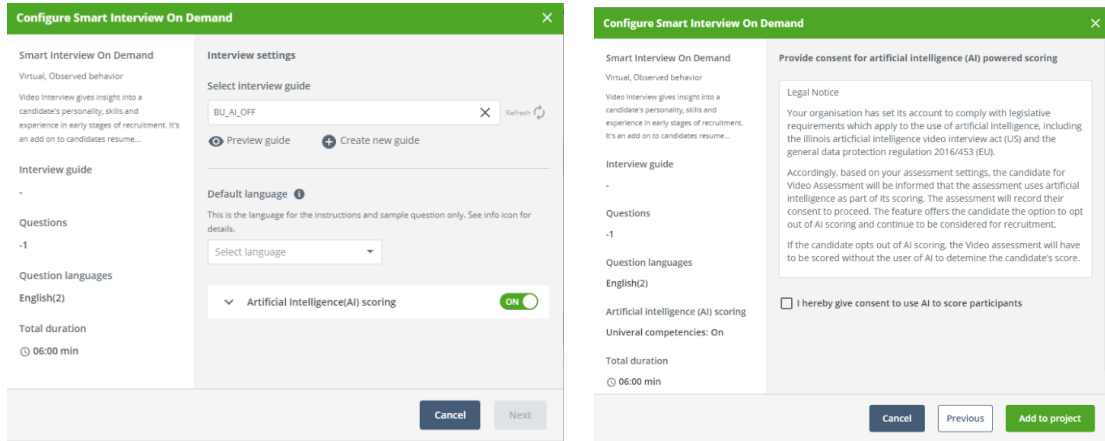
Configure Smart Interview On Demand

Smart Interview On Demand

Virtual, Observed behavior

Video Interview gives insight into a candidate's personality, skills and experience in early stages of recruitment. It's an add on to candidates resume...

Interview guide

-

Questions

-1

Question languages

English(2)

Total duration

06:00 min

Interview settings

Select interview guide

BU_AI_OFF

Refresh

Preview guide

Create new guide

Default language

This is the language for the instructions and sample question only. See info icon for details.

Select language

Artificial Intelligence(AI) scoring

ON

Cancel

Next

Configure Smart Interview On Demand

Smart Interview On Demand

Virtual, Observed behavior

Video Interview gives insight into a candidate's personality, skills and experience in early stages of recruitment. It's an add on to candidates resume...

Interview guide

-

Questions

-1

Question languages

English(2)

Artificial Intelligence (AI) scoring

Univeral competencies: On

Total duration

06:00 min

Provide consent for artificial intelligence (AI) powered scoring

Legal Notice

Your organisation has set its account to comply with legislative requirements which apply to the use of artificial intelligence, including the illinois artificial intelligence video interview act (US) and the general data protection regulation 2016/453 (EU).

Accordingly, based on your assessment settings, the candidate for Video Assessment will be informed that the assessment uses artificial intelligence as part of its scoring. The assessment will record their consent to proceed. The feature offers the candidate the option to opt out of AI scoring and continue to be considered for recruitment.

If the candidate opts out of AI scoring, the Video assessment will have to be scored without the user of AI to detemine the candidate's score.

I hereby give consent to use AI to score participants

Cancel

Previous

Add to project